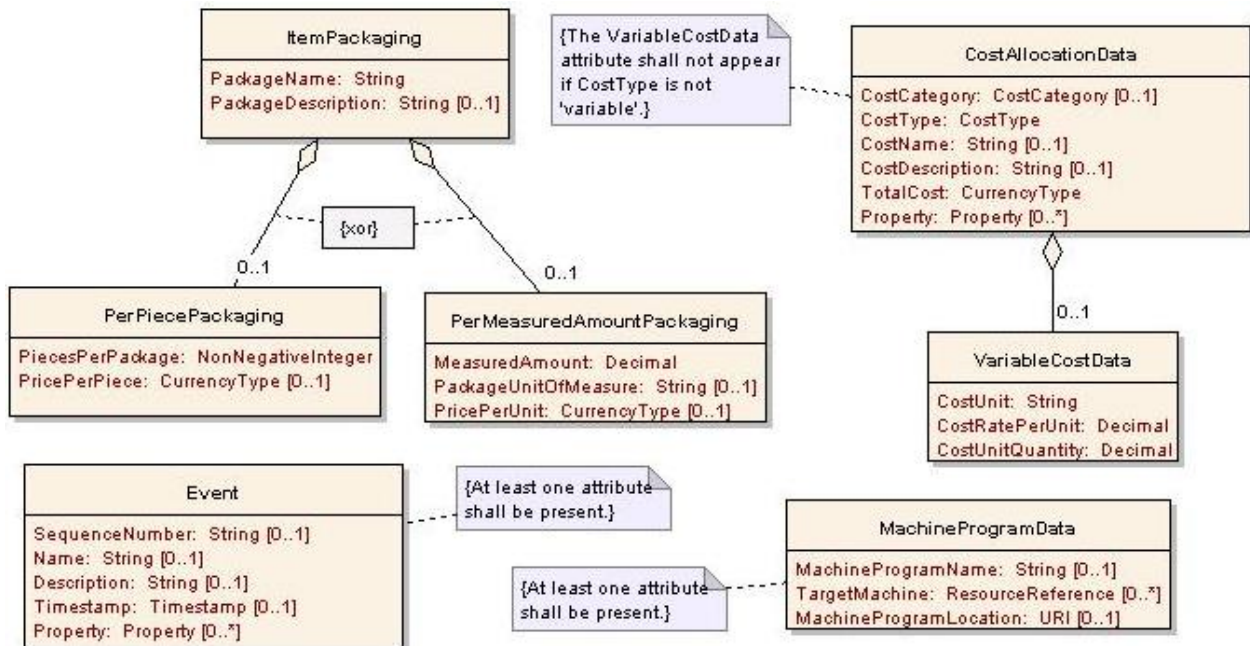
ItemPackaging

PackageName: String
PackageDescription: String [0..1]

{xor}

0..1

0..1

PerPiecePackaging

PiecesPerPackage: NonNegativeInteger
PricePerPiece: CurrencyType [0..1]

PerMeasuredAmountPackaging

MeasuredAmount: Decimal
PackageUnitOfMeasure: String [0..1]
PricePerUnit: CurrencyType [0..1]

{The VariableCostData attribute shall not appear if CostType is not 'variable'.}

CostAllocationData

CostCategory: CostCategory [0..1]
CostType: CostType
CostName: String [0..1]
CostDescription: String [0..1]
TotalCost: CurrencyType
Property: Property [0..*]

0..1

VariableCostData

CostUnit: String
CostRatePerUnit: Decimal
CostUnitQuantity: Decimal

Event

SequenceNumber: String [0..1]
Name: String [0..1]
Description: String [0..1]
Timestamp: Timestamp [0..1]
Property: Property [0..*]

{At least one attribute shall be present.}

{At least one attribute shall be present.}

MachineProgramData

MachineProgramName: String [0..1]
TargetMachine: ResourceReference [0..*]
MachineProgramLocation: URI [0..1]